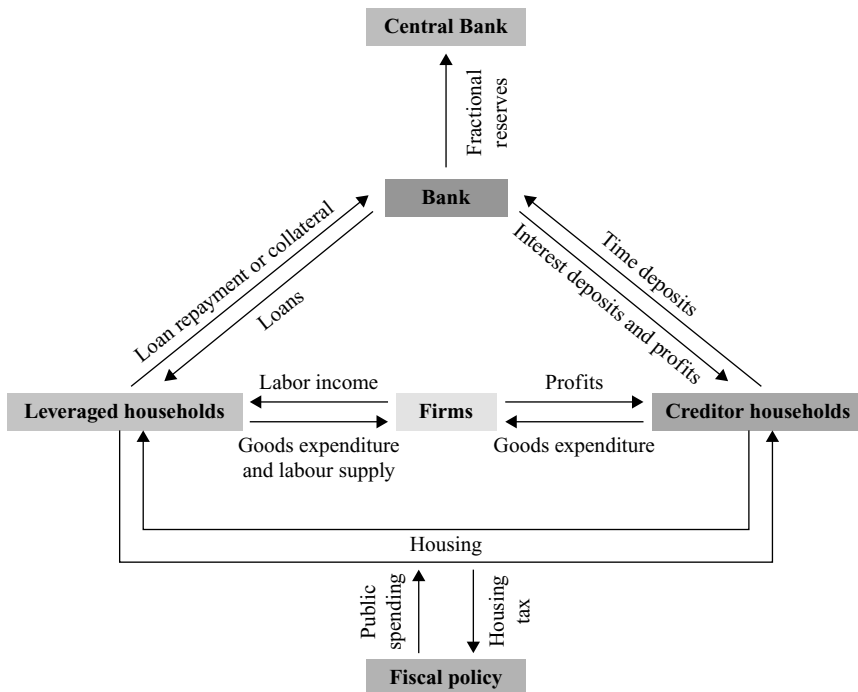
Central Bank

Fractional reserves

Bank

Loan repayment or collateral

Loans

Time deposits

Interest deposits and profits

Labor income

Profits

Leveraged households

Firms

Creditor households

Goods expenditure and labour supply

Goods expenditure

Housing

Public spending

Housing tax

Fiscal policy